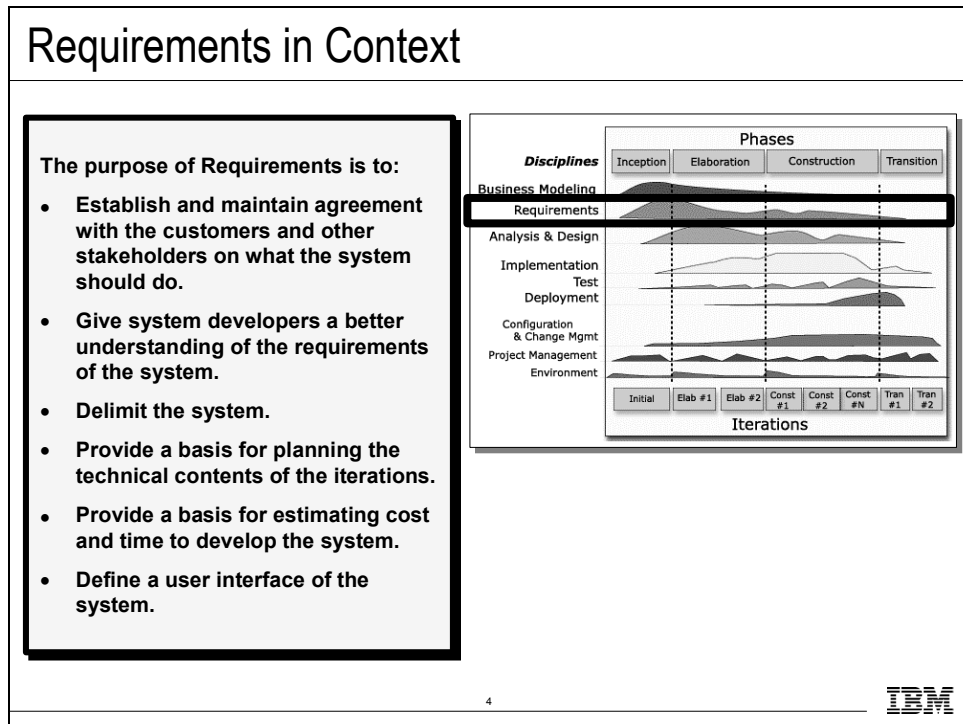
Requirements in Context

The purpose of Requirements is to:

- Establish and maintain agreement with the customers and other stakeholders on what the system should do.
- Give system developers a better understanding of the requirements of the system.
- Delimit the system.
- Provide a basis for planning the technical contents of the iterations.
- Provide a basis for estimating cost and time to develop the system.
- Define a user interface of the system.

Phases

Disciplines

Inception

Elaboration

Construction

Transition

Business Modeling

Requirements

Analysis & Design

Implementation

Test

Deployment

Configuration & Change Mgmt

Project Management

Environment

Initial

Elab #1

Elab #2

Const #1

Const #2

Const #N

Tran #1

Tran #2

Iterations

4

IBM